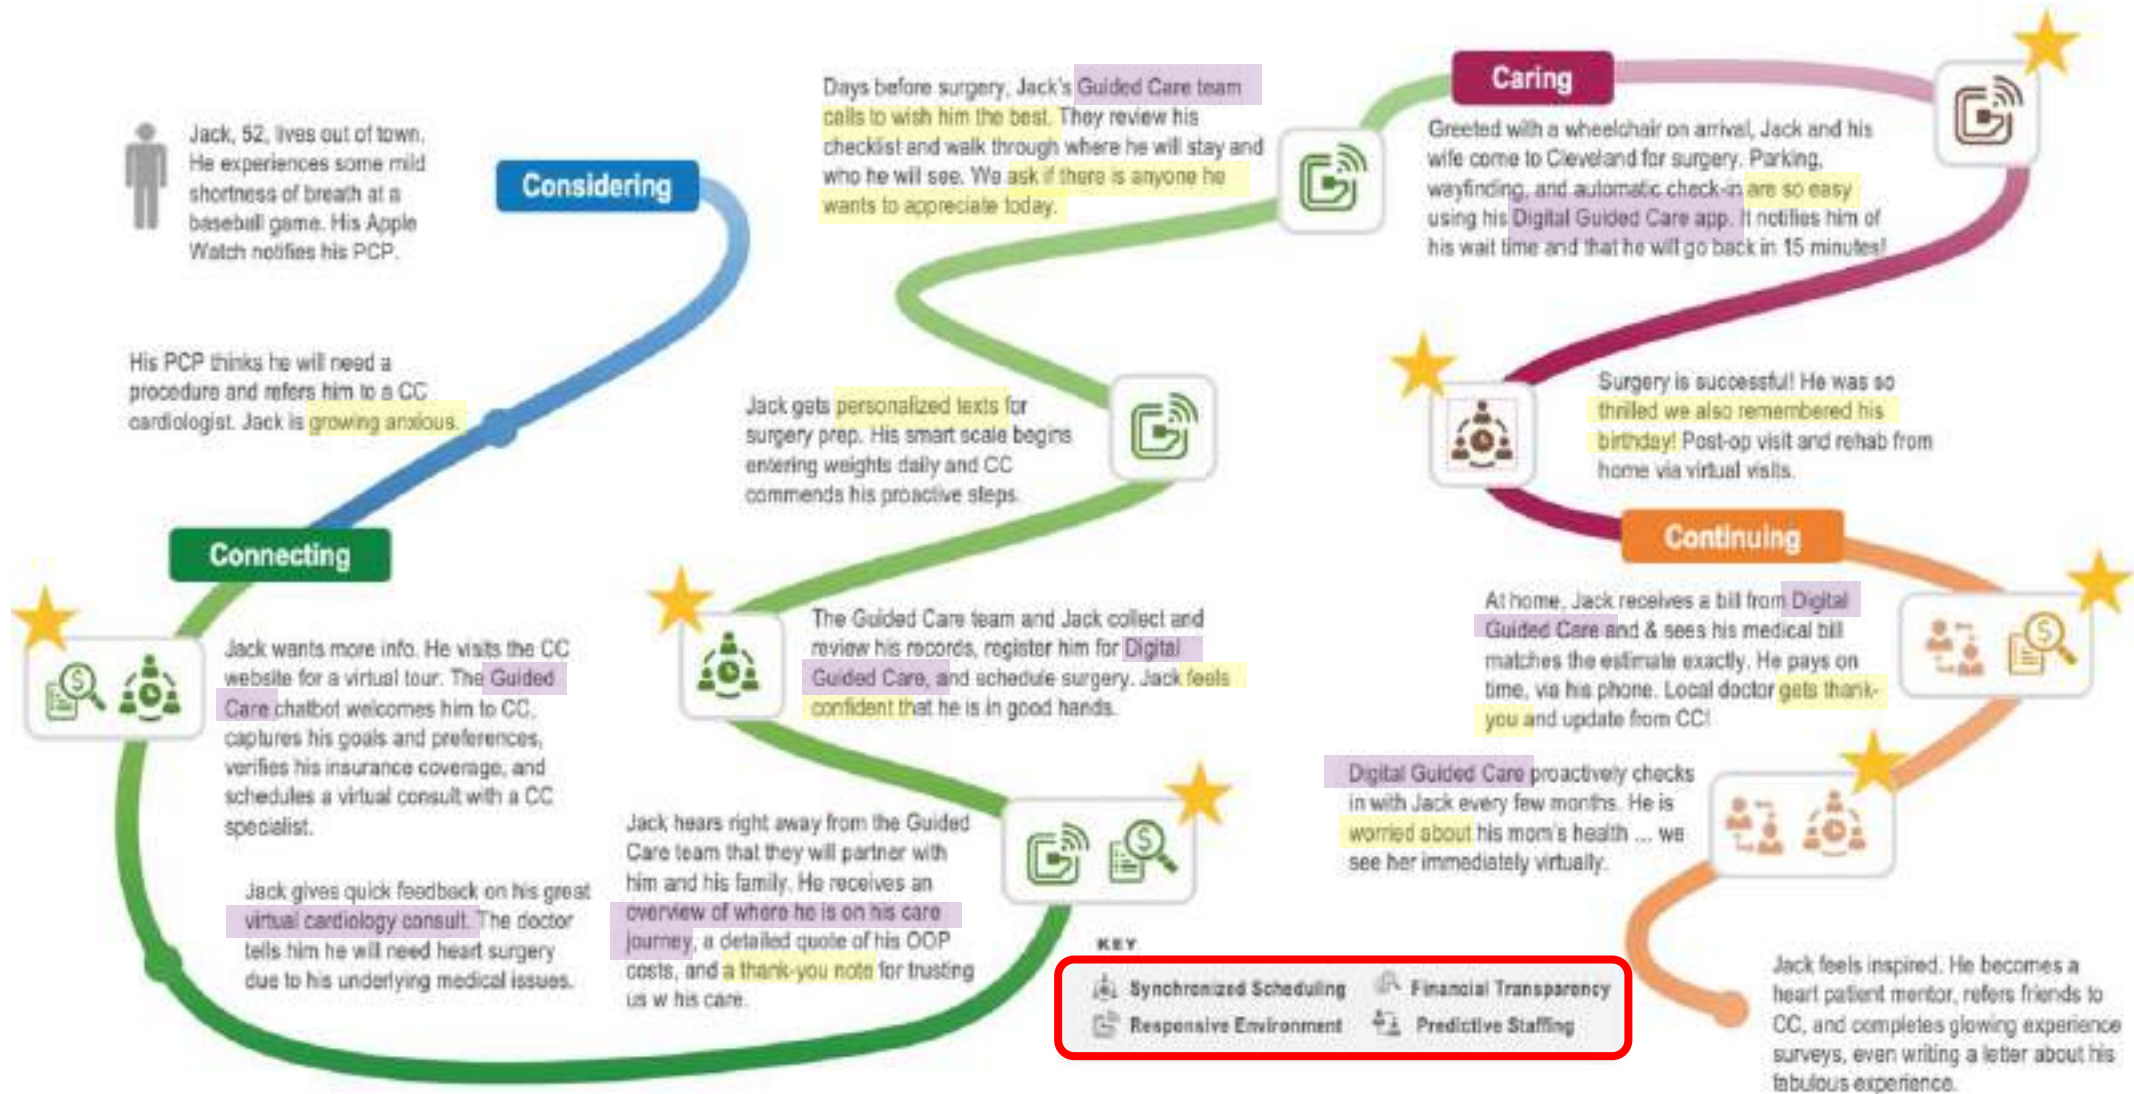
Jack, 52, lives out of town. He experiences some mild shortness of breath at a baseball game. His Apple Watch notifies his PCP.

Considering

His PCP thinks he will need a procedure and refers him to a CC cardiologist. Jack is growing anxious.

Connecting

Jack wants more info. He visits the CC website for a virtual tour. The Guided Care chatbot welcomes him to CC, captures his goals and preferences, verifies his insurance coverage, and schedules a virtual consult with a CC specialist.

Jack gives quick feedback on his great virtual cardiology consult. The doctor tells him he will need heart surgery due to his underlying medical issues.

Jack hears right away from the Guided Care team that they will partner with him and his family. He receives an overview of where he is on his care journey, a detailed quote of his OOP costs, and a thank-you note for trusting us w his care.

The Guided Care team and Jack collect and review his records, register him for Digital Guided Care, and schedule surgery. Jack feels confident that he is in good hands.

Jack gets personalized texts for surgery prep. His smart scale begins entering weights daily and CC commends his proactive steps.

Days before surgery, Jack's Guided Care team calls to wish him the best. They review his checklist and walk through where he will stay and who he will see. We ask if there is anyone he wants to appreciate today.

Caring

Greeted with a wheelchair on arrival, Jack and his wife come to Cleveland for surgery. Parking, wayfinding, and automatic check-in are so easy using his Digital Guided Care app. It notifies him of his wait time and that he will go back in 15 minutes!

Surgery is successful! He was so thrilled we also remembered his birthday! Post-op visit and rehab from home via virtual visits.

Continuing

At home, Jack receives a bill from Digital Guided Care and & sees his medical bill matches the estimate exactly. He pays on time, via his phone. Local doctor gets thank-you and update from CC!

Digital Guided Care proactively checks in with Jack every few months. He is worried about his mom's health ... we see her immediately virtually.

Jack feels inspired. He becomes a heart patient mentor, refers friends to CC, and completes glowing experience surveys, even writing a letter about his fabulous experience.

KEY
Synchronized Scheduling
Financial Transparency
Responsive Environment
Predictive Staffing